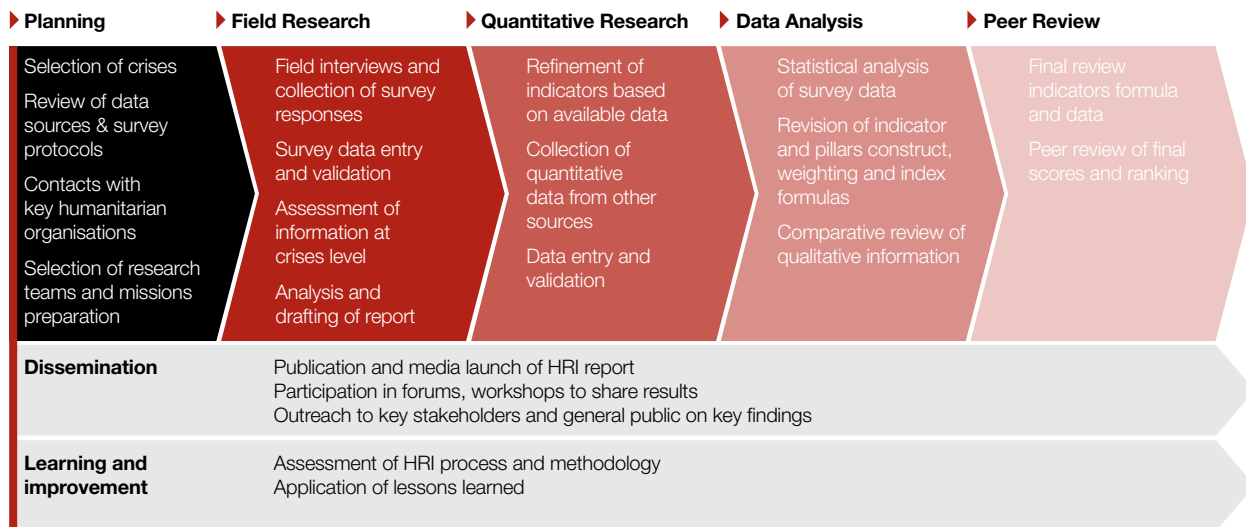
Planning

Selection of crises

Review of data sources & survey protocols

Contacts with key humanitarian organisations

Selection of research teams and missions preparation

Field Research

Field interviews and collection of survey responses

Survey data entry and validation

Assessment of information at crises level

Analysis and drafting of report

Quantitative Research

Refinement of indicators based on available data

Collection of quantitative data from other sources

Data entry and validation

Data Analysis

Statistical analysis of survey data

Revision of indicator and pillars construct, weighting and index formulas

Comparative review of qualitative information

Peer Review

Final review indicators formula and data

Peer review of final scores and ranking

Dissemination

Publication and media launch of HRI report
Participation in forums, workshops to share results
Outreach to key stakeholders and general public on key findings

Learning and improvement

Assessment of HRI process and methodology
Application of lessons learned